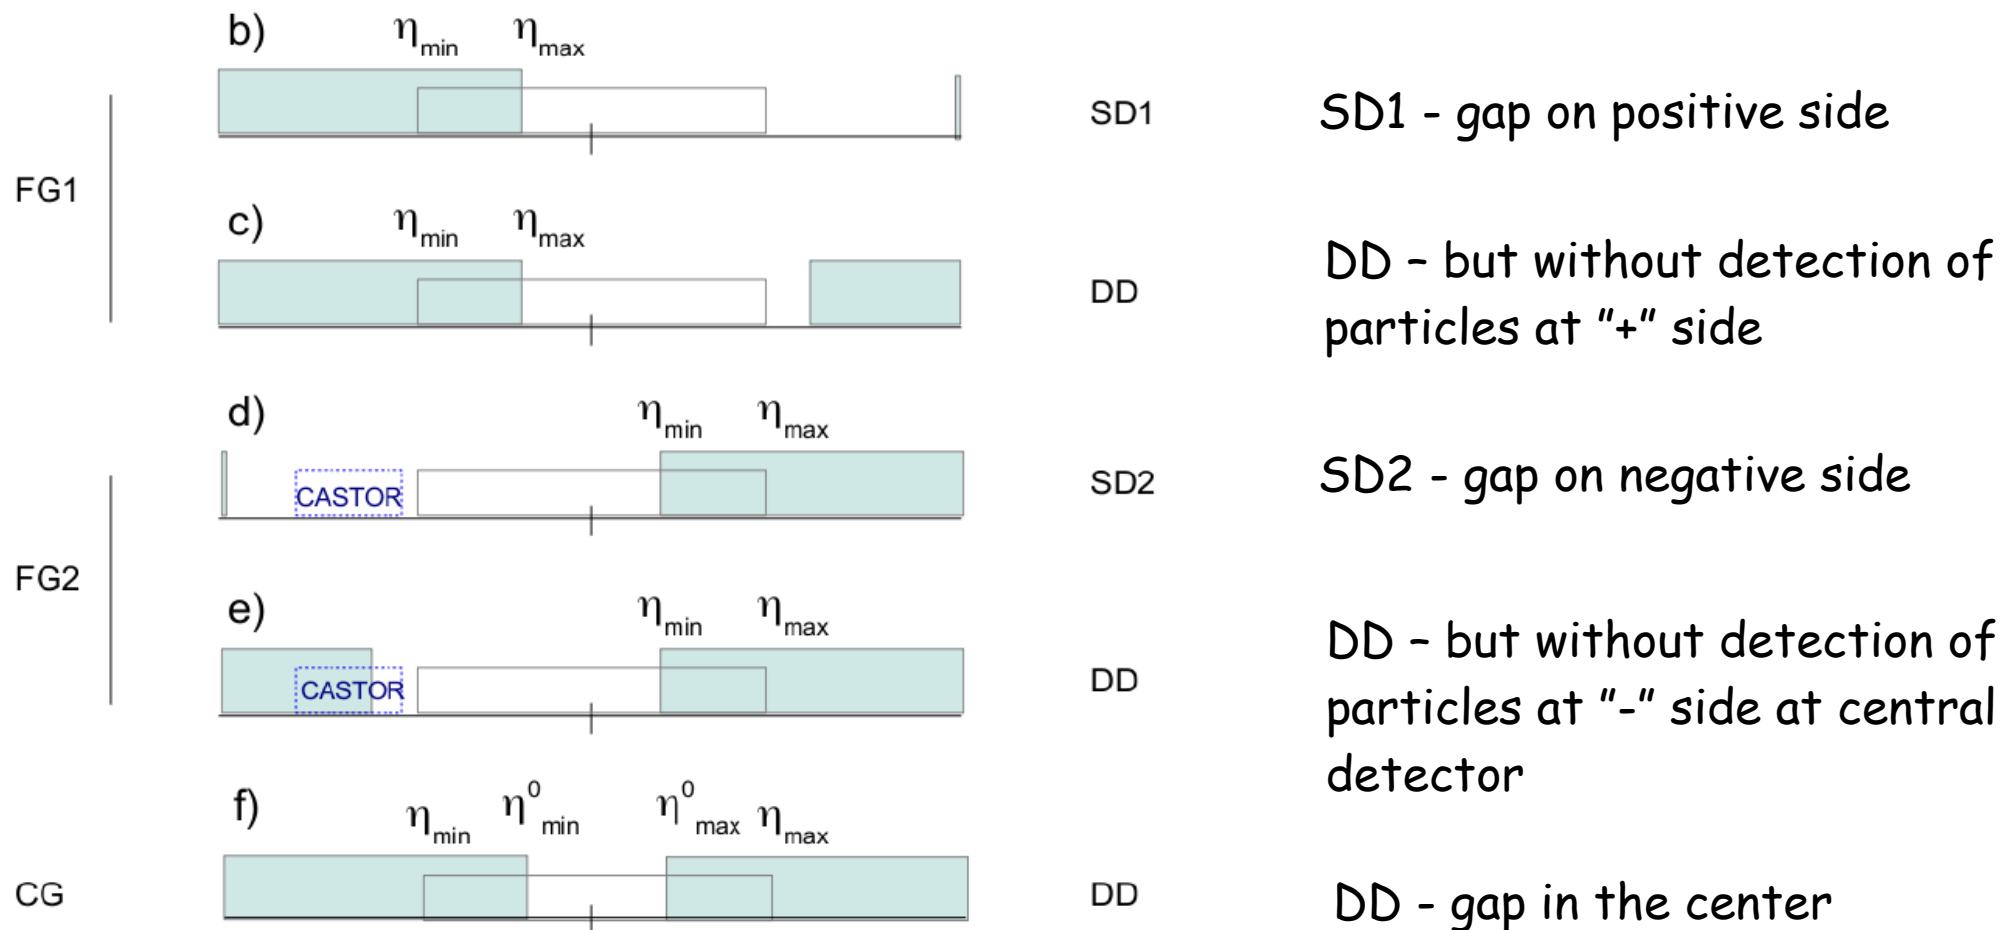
b) $\eta_{min}$ $\eta_{max}$

SD1

SD1 - gap on positive side

FG1

c) $\eta_{min}$ $\eta_{max}$

DD

DD – but without detection of particles at "+" side

d) $\eta_{min}$ $\eta_{max}$

CASTOR

SD2

SD2 - gap on negative side

FG2

e) $\eta_{min}$ $\eta_{max}$

CASTOR

DD

DD – but without detection of particles at "-" side at central detector

f) $\eta_{min}$ $\eta^0_{min}$ $\eta^0_{max}$ $\eta_{max}$

CG

DD

DD - gap in the center